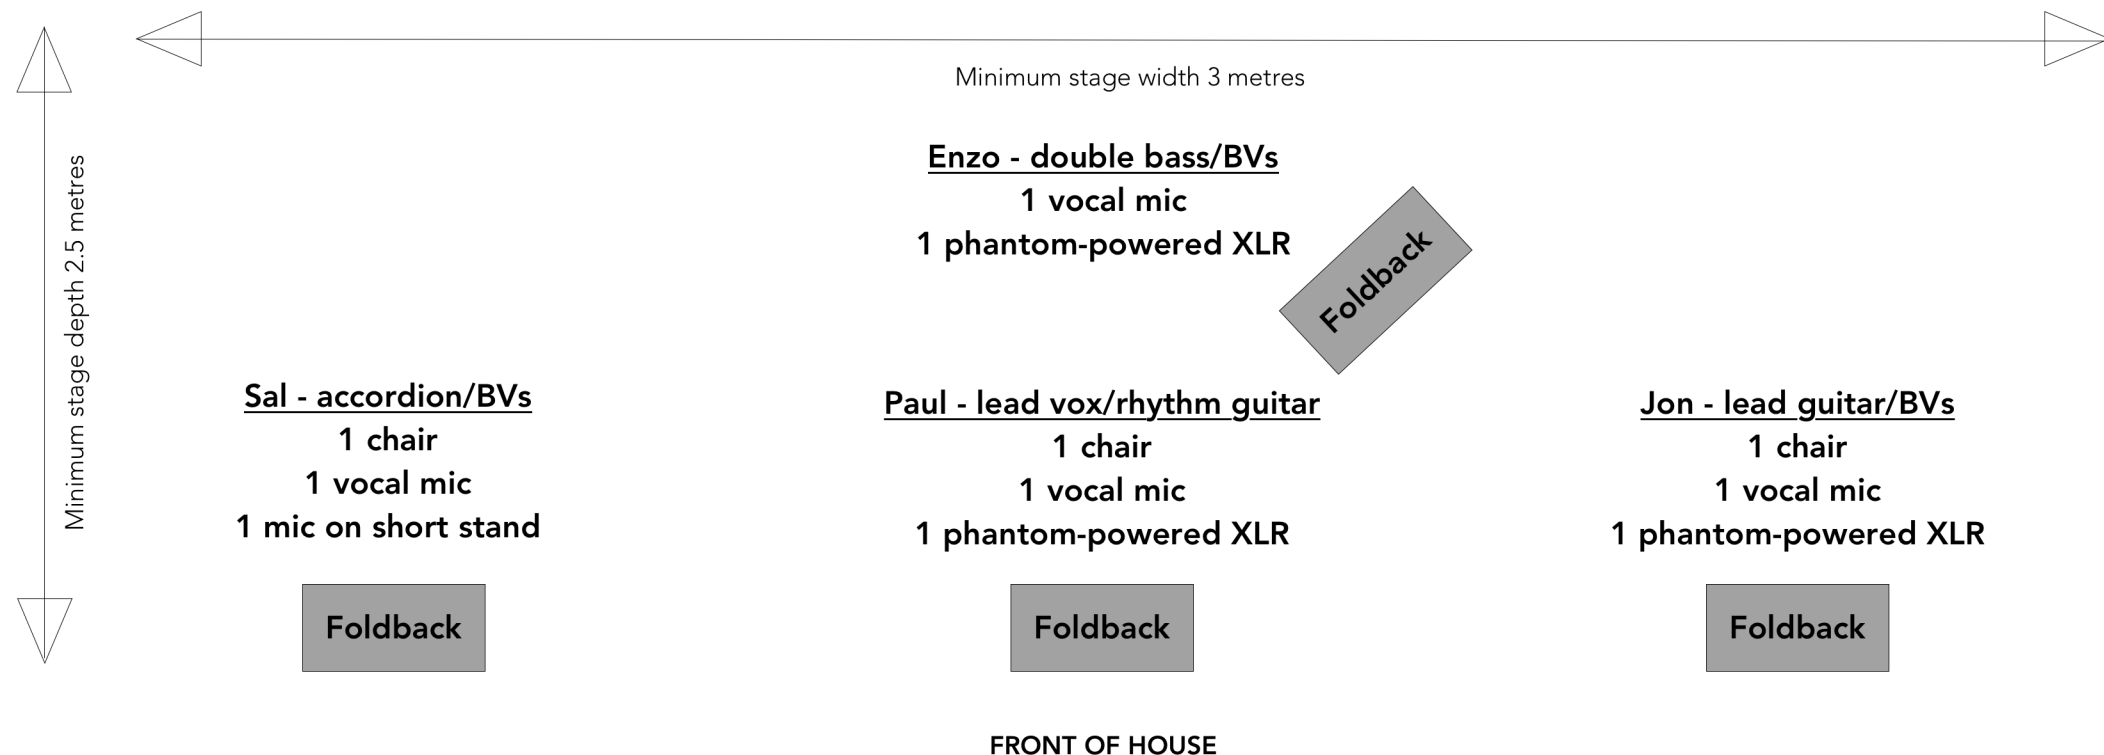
Minimum stage width 3 metres

Minimum stage depth 2.5 metres

Enzo - double bass/BVs
1 vocal mic
1 phantom-powered XLR

Foldback

Sal - accordion/BVs
1 chair
1 vocal mic
1 mic on short stand

Paul - lead vox/rhythm guitar
1 chair
1 vocal mic
1 phantom-powered XLR

Jon - lead guitar/BVs
1 chair
1 vocal mic
1 phantom-powered XLR

Foldback

Foldback

Foldback

FRONT OF HOUSE